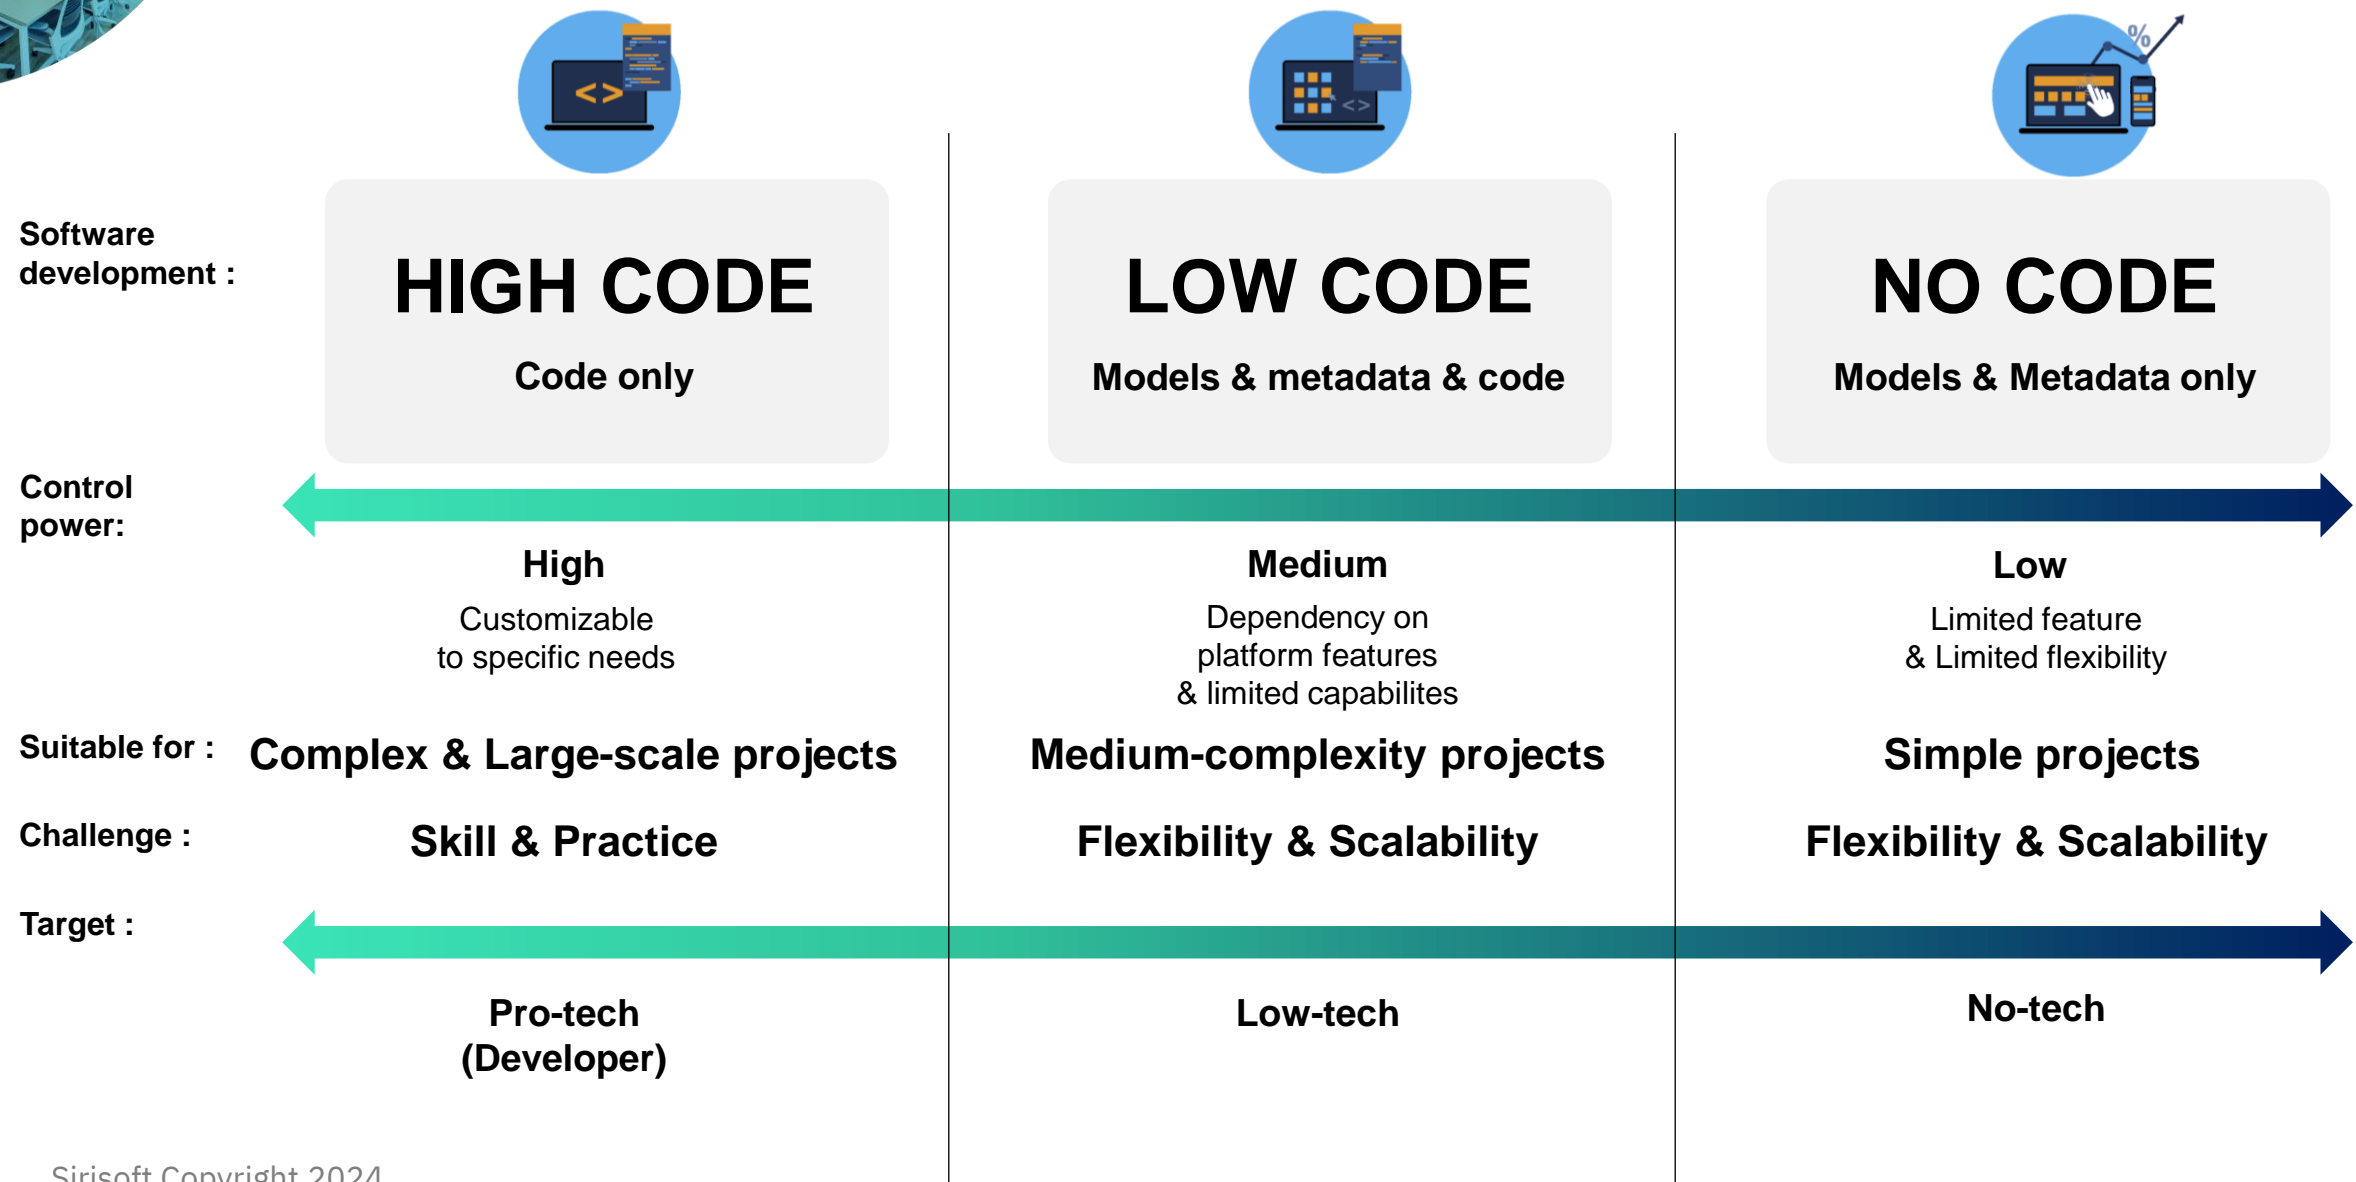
Software development :

HIGH CODE
Code only

LOW CODE
Models & metadata & code

NO CODE
Models & Metadata only

Control power:

High
Customizable to specific needs

Medium
Dependency on platform features & limited capabilites

Low
Limited feature & Limited flexibility

Suitable for : Complex & Large-scale projects | Medium-complexity projects | Simple projects

Challenge : Skill & Practice | Flexibility & Scalability | Flexibility & Scalability

Target :

Pro-tech (Developer)

Low-tech

No-tech

Sirisoft Copyright 2024